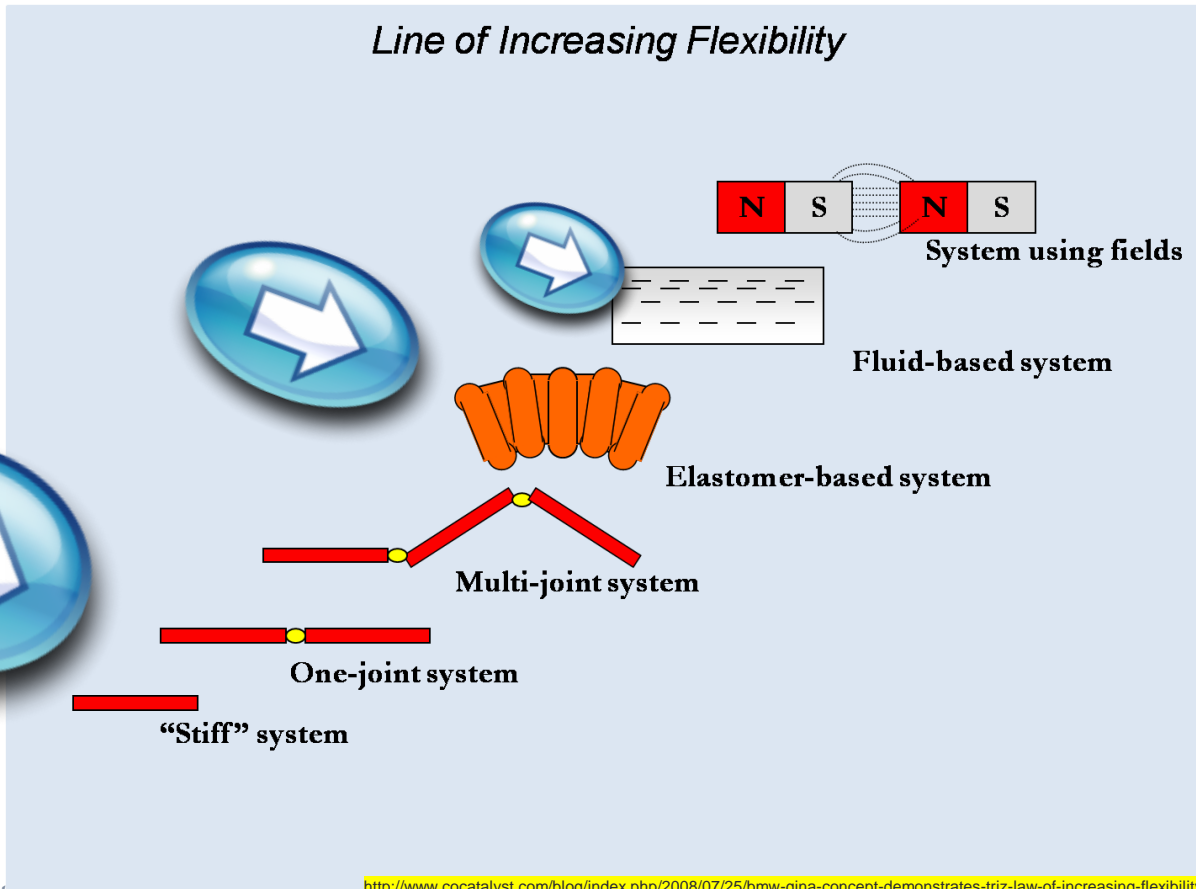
Line of Increasing Flexibility

N S N S

System using fields

Fluid-based system

Elastomer-based system

Multi-joint system

One-joint system

"Stiff" system

http://www.cocatalyst.com/blog/index.php/2008/07/25/bmw-gina-concept-demonstrates-triz-law-of-increasing-flexibili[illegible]